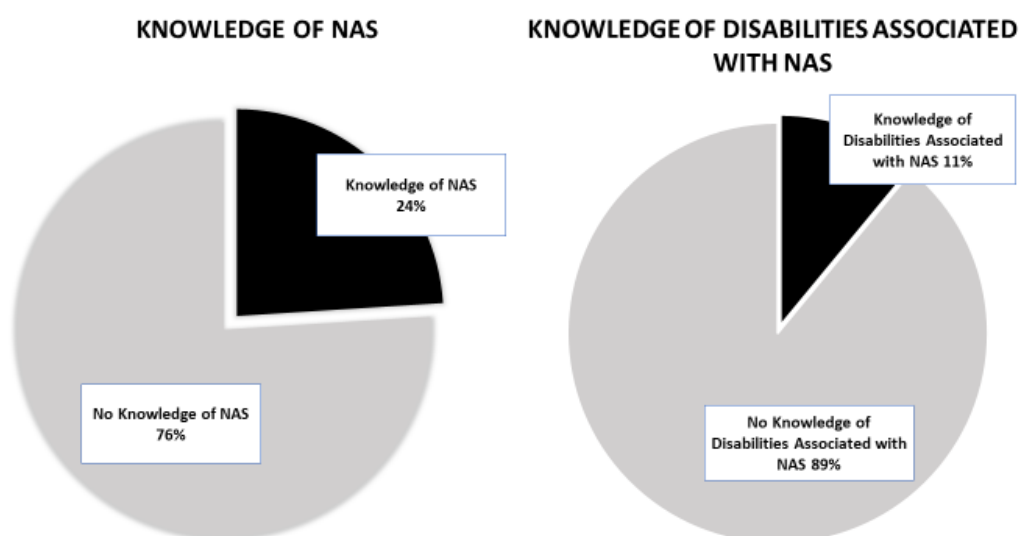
KNOWLEDGE OF NAS

Knowledge of NAS 24%

No Knowledge of NAS 76%

KNOWLEDGE OF DISABILITIES ASSOCIATED WITH NAS

Knowledge of Disabilities Associated with NAS 11%

No Knowledge of Disabilities Associated with NAS 89%